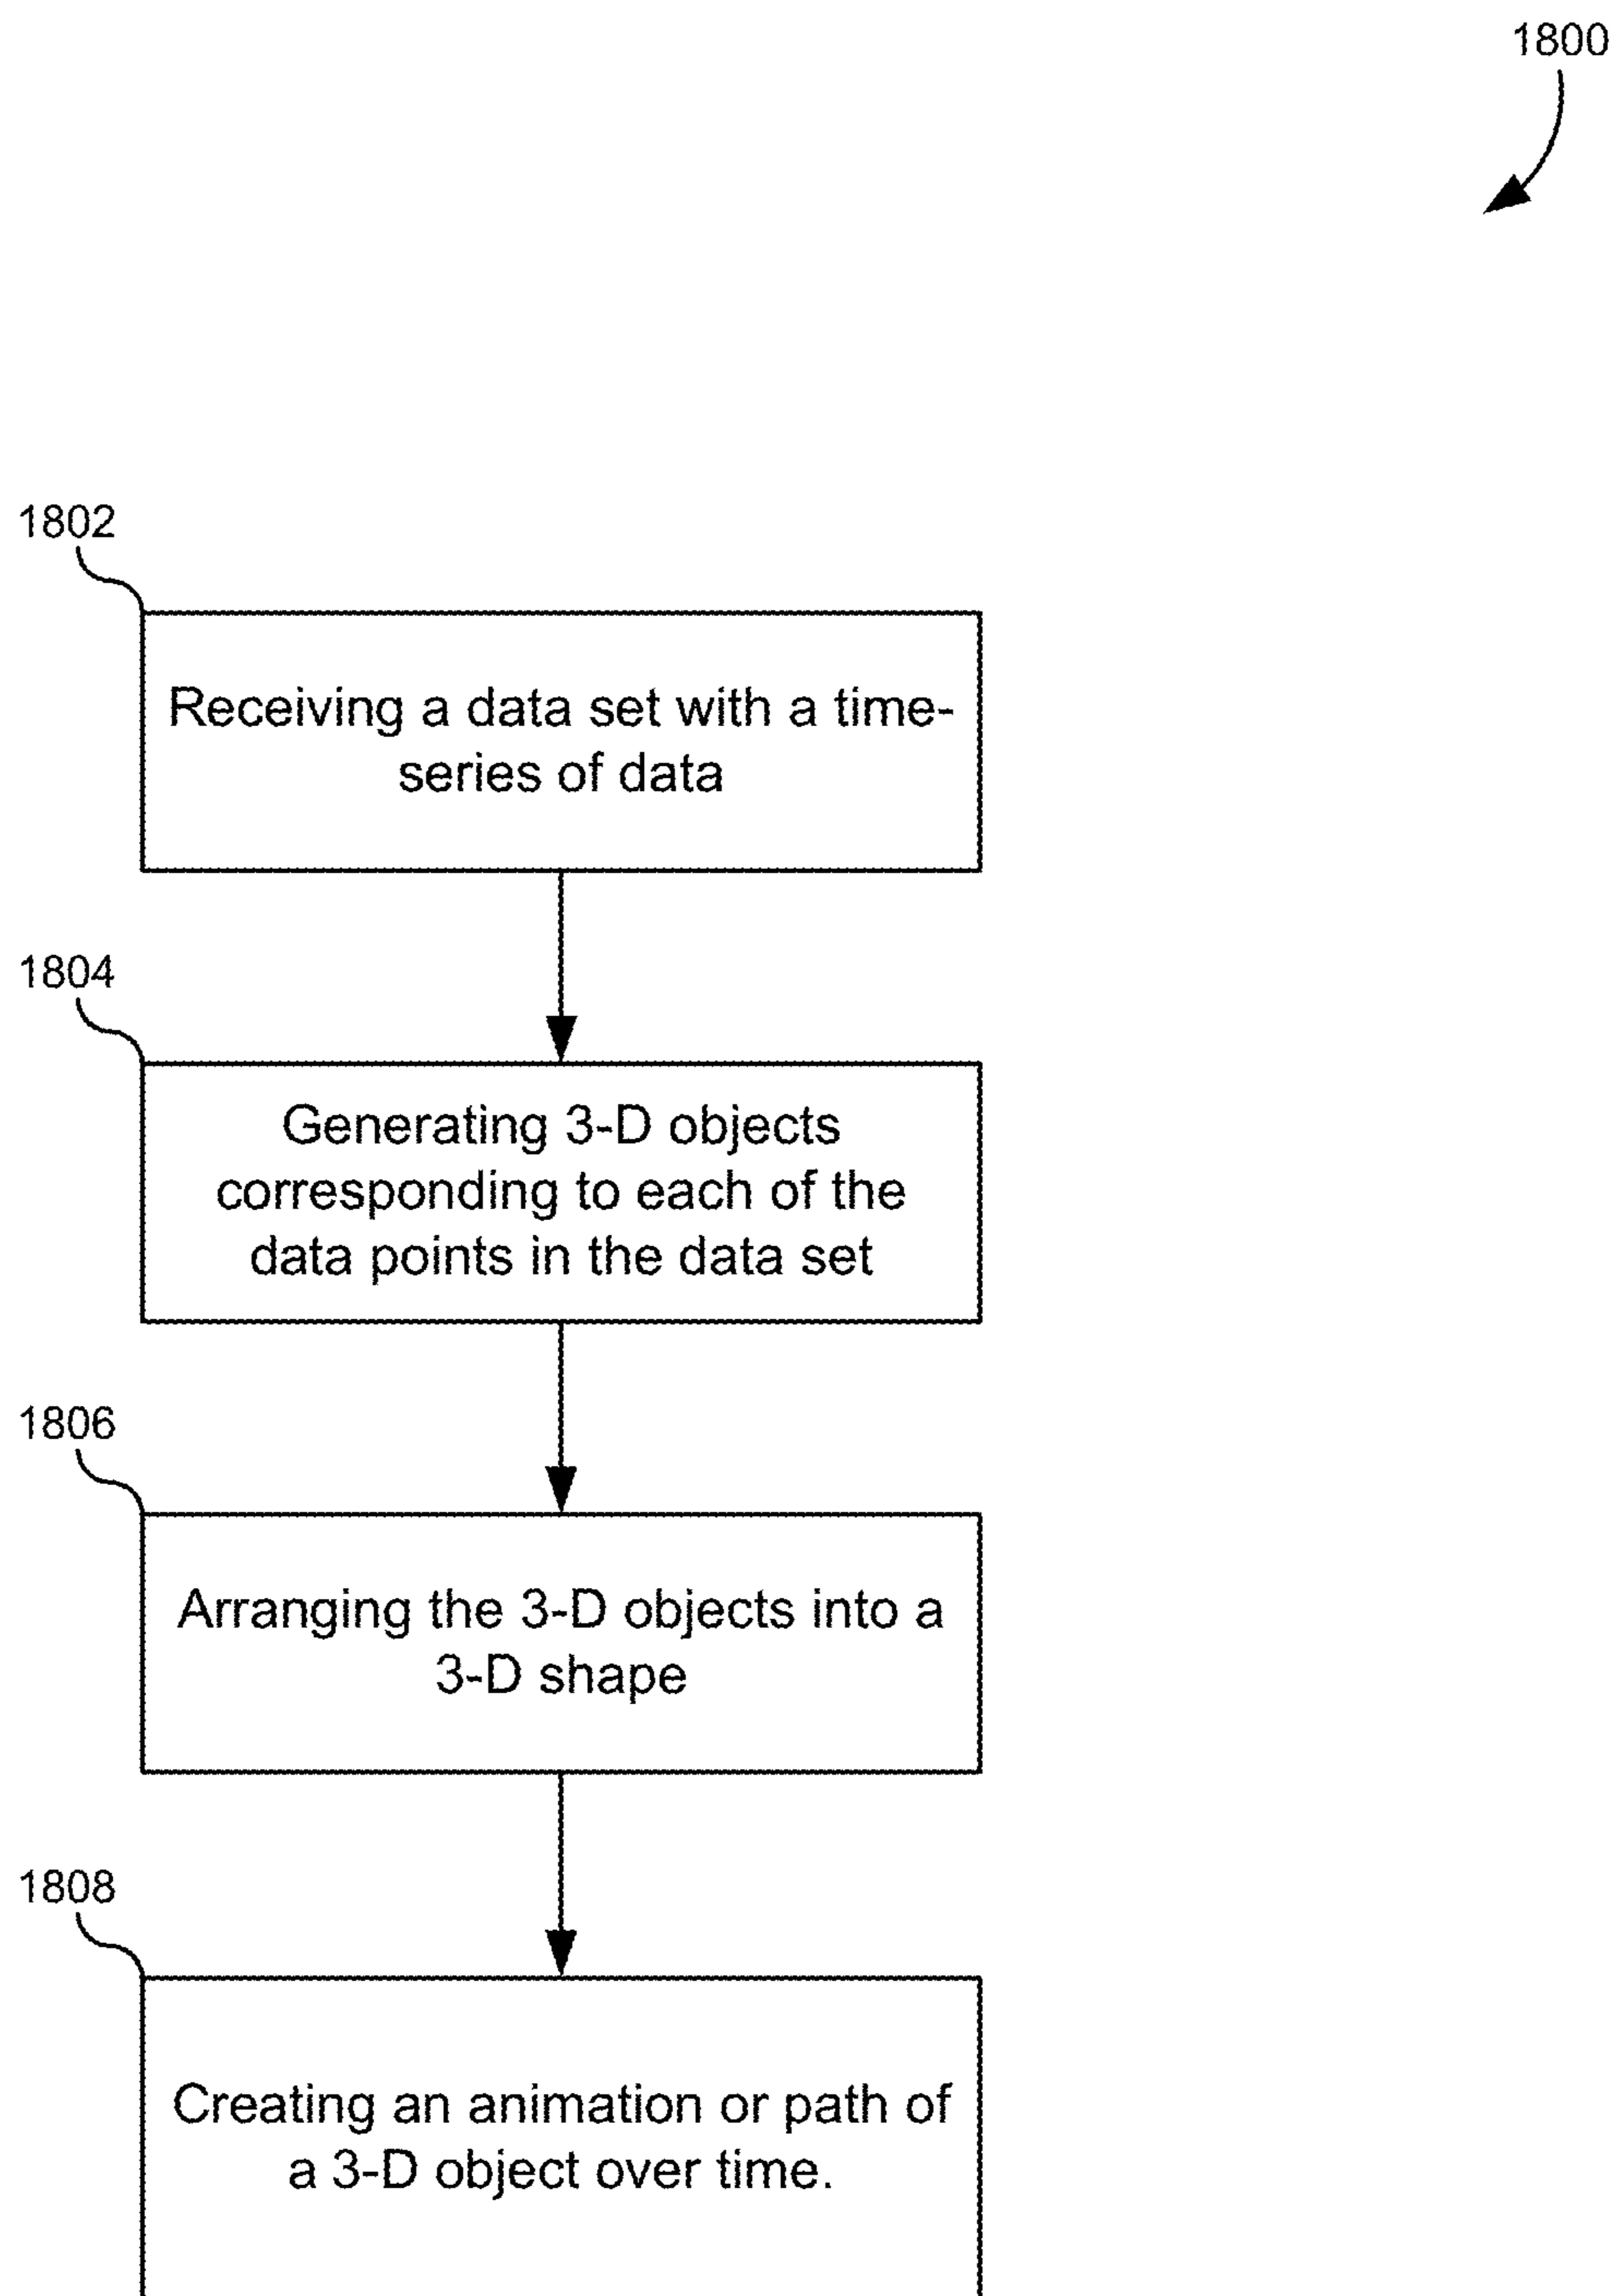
1800

1802

Receiving a data set with a time-series of data

1804

Generating 3-D objects corresponding to each of the data points in the data set

1806

Arranging the 3-D objects into a 3-D shape

1808

Creating an animation or path of a 3-D object over time.